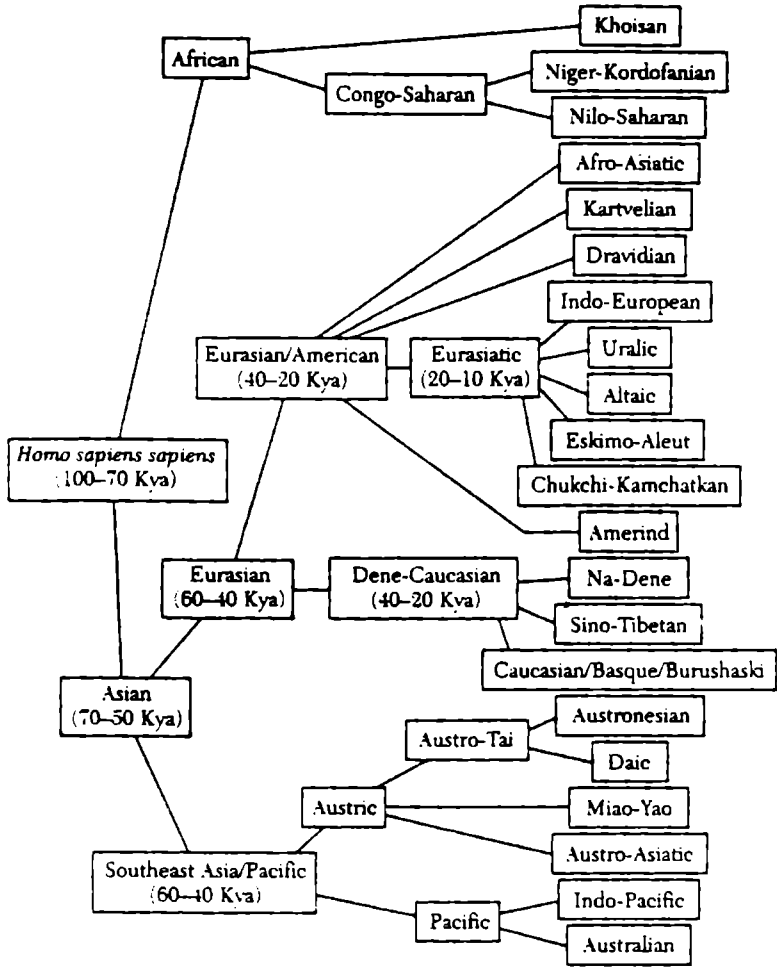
Khoisan

African

Congo-Saharan

Niger-Kordofanian

Nilo-Saharan

Afro-Asiatic

Kartvelian

Dravidian

Indo-European

Eurasian/American (40–20 Kya)

Eurasiatic (20–10 Kya)

Uralic

Altaic

Eskimo-Aleut

Chukchi-Kamchatkan

*Homo sapiens sapiens* (100–70 Kya)

Amerind

Eurasian (60–40 Kya)

Dene-Caucasian (40–20 Kya)

Na-Dene

Sino-Tibetan

Caucasian/Basque/Burushaski

Asian (70–50 Kya)

Austronesian

Austro-Tai

Daic

Austric

Miao-Yao

Austro-Asiatic

Southeast Asia/Pacific (60–40 Kya)

Indo-Pacific

Pacific

Australian